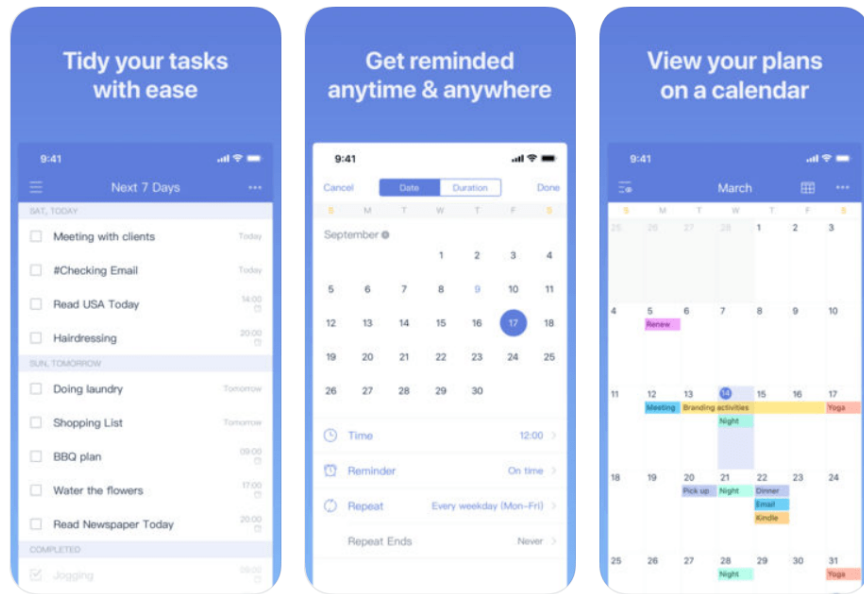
Tidy your tasks with ease

9:41

Next 7 Days

SAT, TODAY

Meeting with clients Today

#Checking Email Today

Read USA Today 14:00

Hairdressing 20:00

SUN, TOMORROW

Doing laundry Tomorrow

Shopping List Tomorrow

BBQ plan 09:00

Water the flowers 17:00

Read Newspaper Today 20:00

COMPLETED

Jogging 09:00

Get reminded anytime & anywhere

9:41

Cancel Date Duration Done

S M T W T F S

September

| | | | | | | |
|---|---|---|---|---|---|---|
| | | | 1 | 2 | 3 | 4 |
| 5 | 6 | 7 | 8 | 9 | 10 | 11 |
| 12 | 13 | 14 | 15 | 16 | 17 | 18 |
| 19 | 20 | 21 | 22 | 23 | 24 | 25 |
| 26 | 27 | 28 | 29 | 30 | | |

Time 12:00

Reminder On time

Repeat Every weekday (Mon-Fri)

Repeat Ends Never

View your plans on a calendar

9:41

March

| S | M | T | W | T | F | S |
|---|---|---|---|---|---|---|
| 25 | 26 | 27 | 28 | 1 | 2 | 3 |
| 4 | 5 Renew | 6 | 7 | 8 | 9 | 10 |
| 11 | 12 Meeting | 13 Branding activities | 14 Night | 15 | 16 | 17 Yoga |
| 18 | 19 | 20 Pick up | 21 Night | 22 Dinner Email Kindle | 23 | 24 |
| 25 | 26 | 27 | 28 Night | 29 | 30 | 31 Yoga |